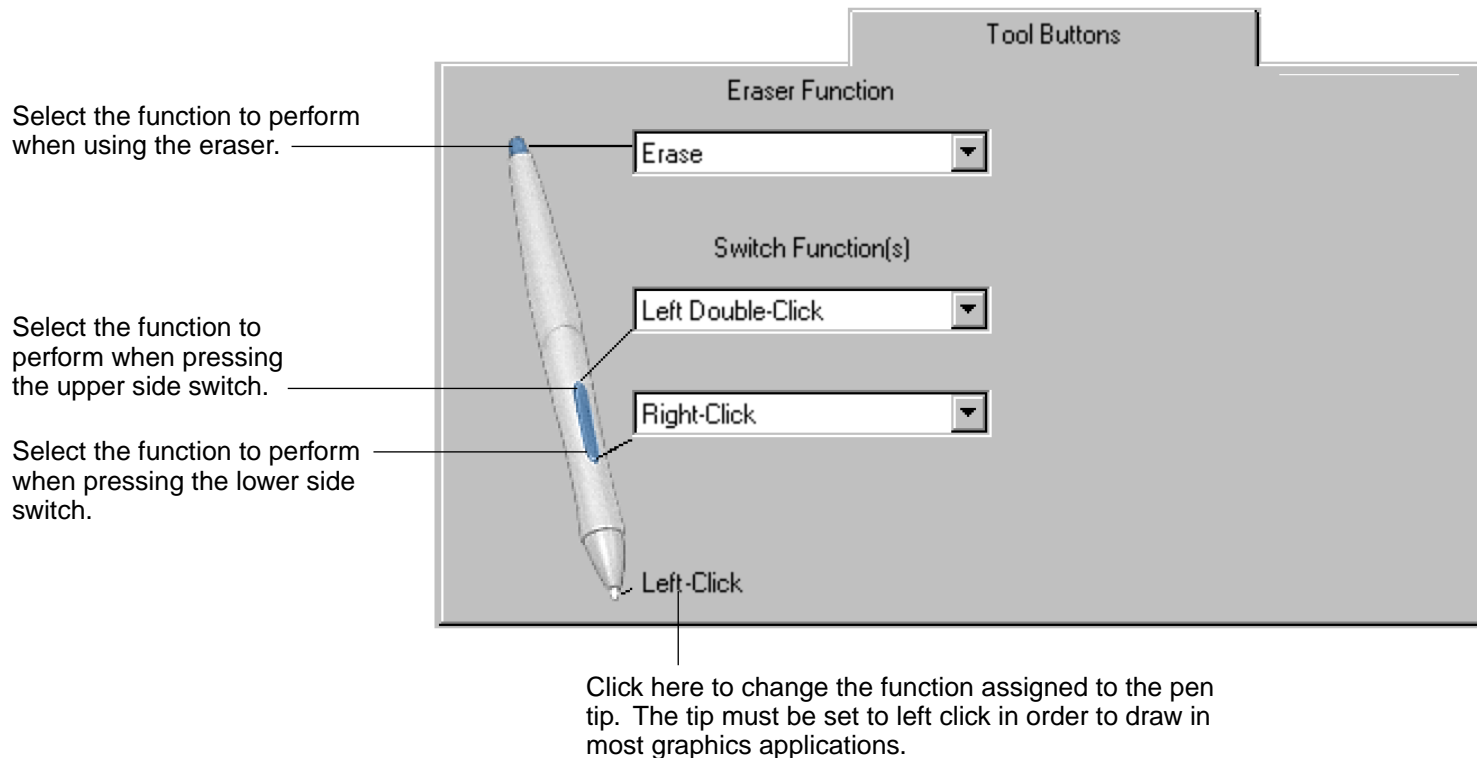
Tool Buttons

Eraser Function

Select the function to perform when using the eraser.

Erase

Switch Function(s)

Left Double-Click

Select the function to perform when pressing the upper side switch.

Right-Click

Select the function to perform when pressing the lower side switch.

Left-Click

Click here to change the function assigned to the pen tip. The tip must be set to left click in order to draw in most graphics applications.